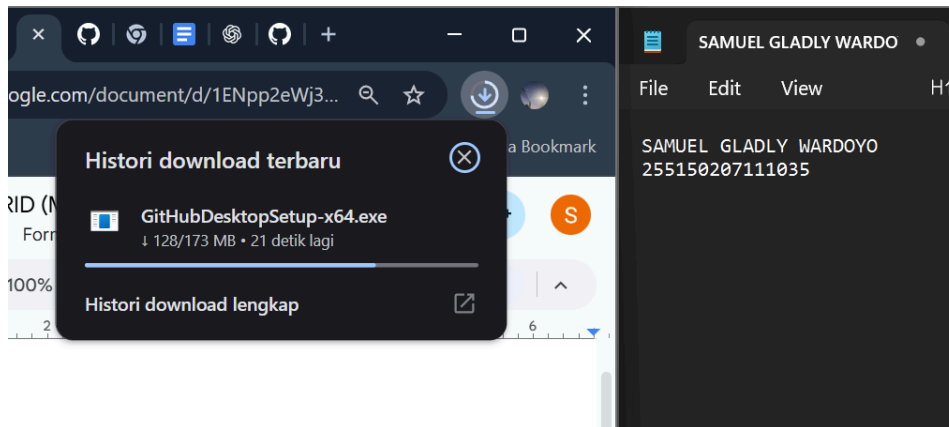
×

+

ogle.com/document/d/1ENpp2eWj3...

a Bookmark

RID (M

Forr

S

100%

2

6

Histori download terbaru

GitHubDesktopSetup-x64.exe

↓ 128/173 MB • 21 detik lagi

Histori download lengkap

SAMUEL GLADLY WARDO

File Edit View H

SAMUEL GLADLY WARDOYO
255150207111035